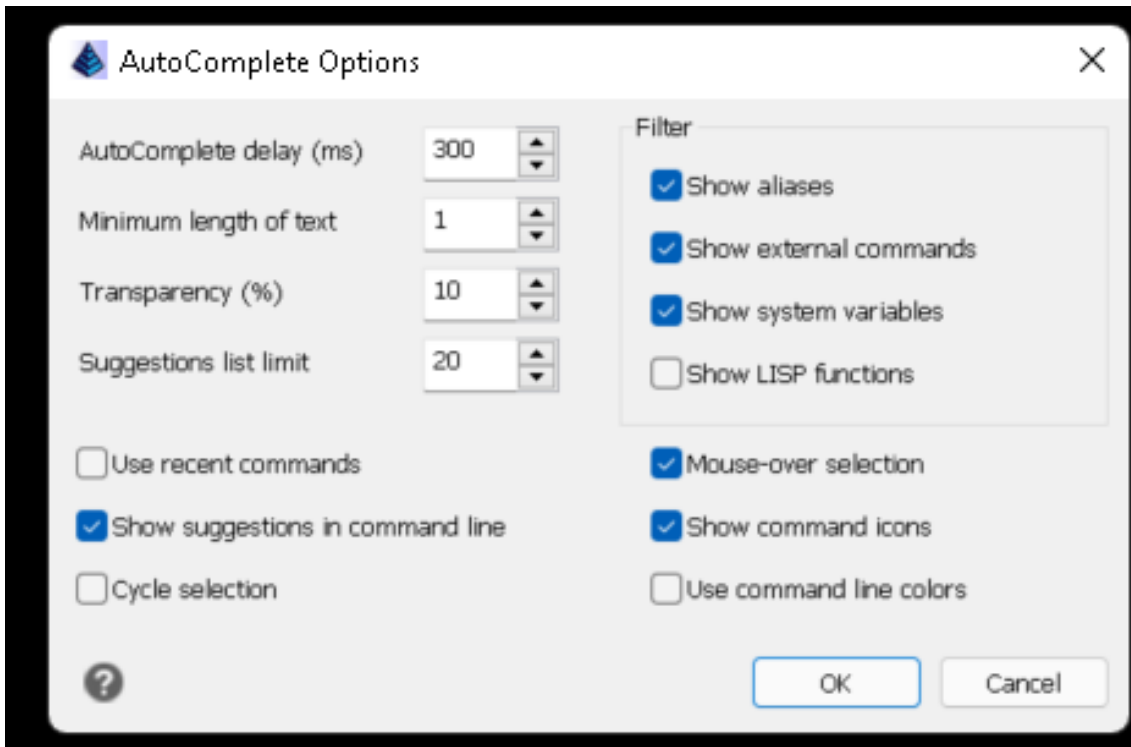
AutoComplete Options

AutoComplete delay (ms) 300

Minimum length of text 1

Transparency (%) 10

Suggestions list limit 20

Filter

Show aliases

Show external commands

Show system variables

Show LISP functions

Use recent commands

Show suggestions in command line

Cycle selection

Mouse-over selection

Show command icons

Use command line colors

OK

Cancel